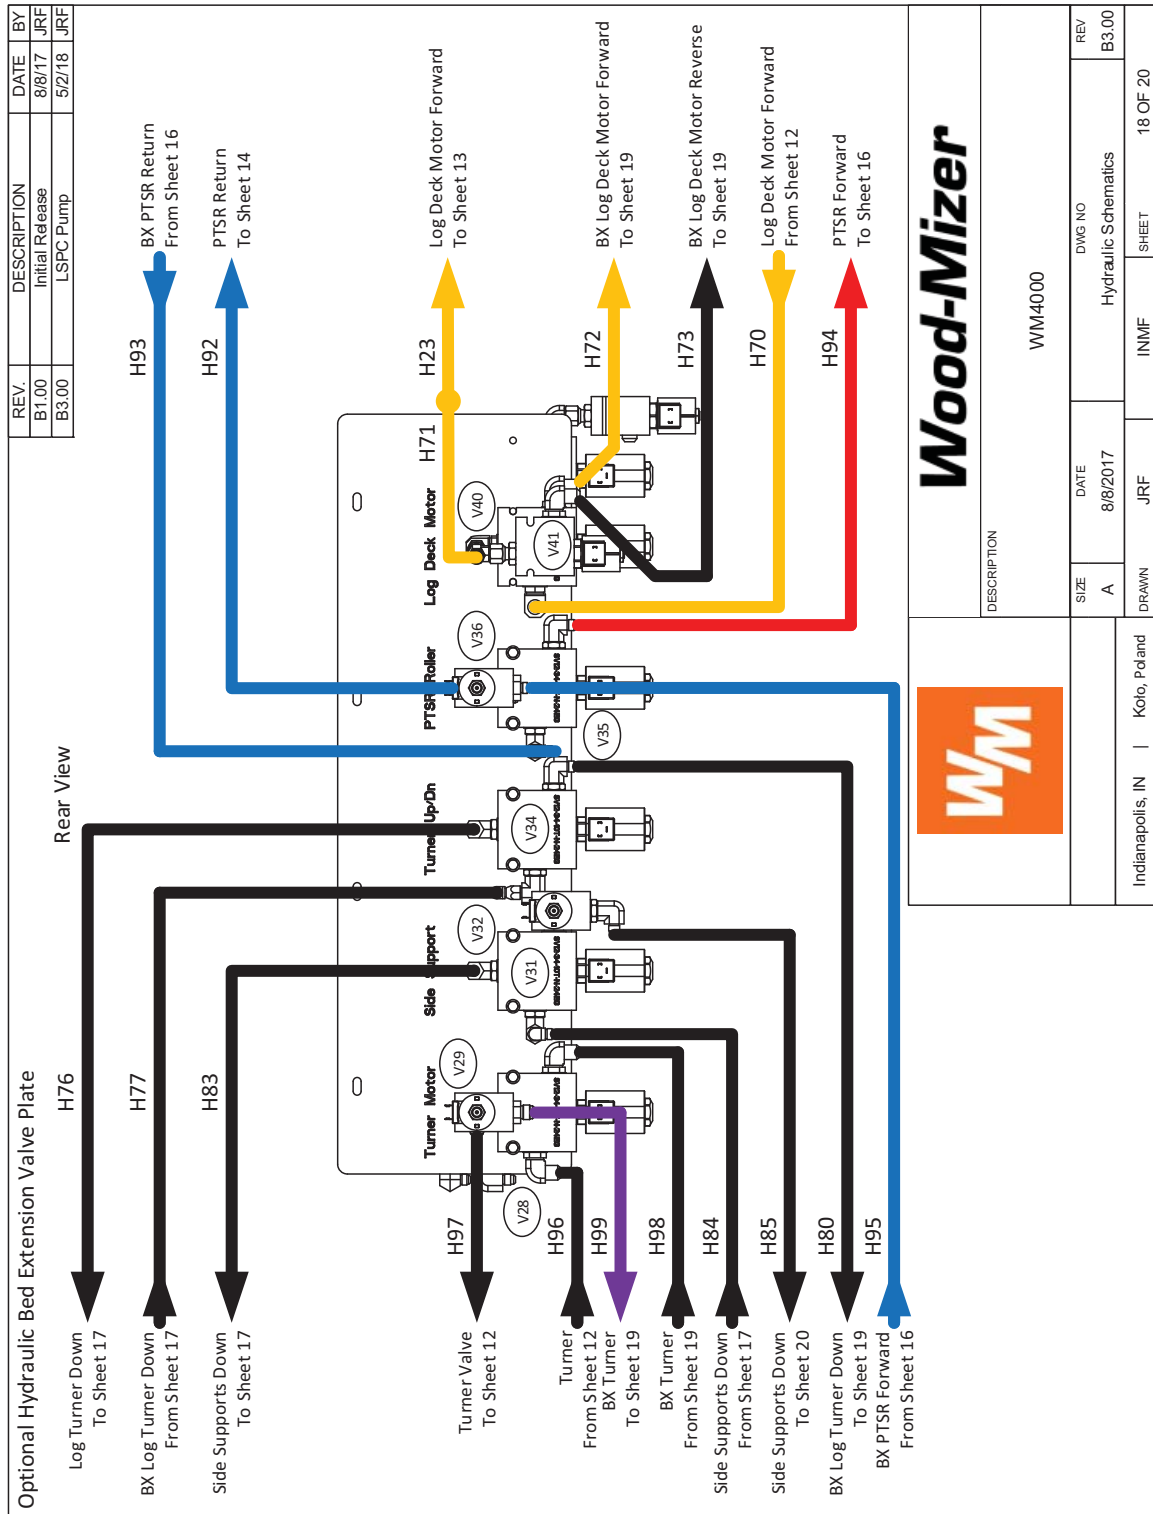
| REV. | DESCRIPTION | DATE | BY |
|---|---|---|---|
| B1.00 | Initial Release | 8/8/17 | JRF |
| B3.00 | LSPC Pump | 5/2/18 | JRF |

Optional Hydraulic Bed Extension Valve Plate

Rear View

H76
H77
H83
H97
H96
H99
H98
H84
H85
H80
H95

Log Turner Down
To Sheet 17

BX Log Turner Down
From Sheet 17

Side Supports Down
To Sheet 17

Turner Valve
To Sheet 12

Turner
From Sheet 12

BX Turner
To Sheet 19

BX Turner
From Sheet 19

Side Supports Down
From Sheet 17

Side Supports Down
To Sheet 20

BX Log Turner Down
To Sheet 19

BX PTSR Forward
From Sheet 16

H93
H92
H23
H72
H73
H70
H94
H71

BX PTSR Return
From Sheet 16

PTSR Return
To Sheet 14

Log Deck Motor Forward
To Sheet 13

BX Log Deck Motor Forward
To Sheet 19

BX Log Deck Motor Reverse
To Sheet 19

Log Deck Motor Forward
From Sheet 12

PTSR Forward
To Sheet 16

Turner Motor
Side Support
Turner Up/Dn
PTSR Roller
Log Deck Motor

V28
V29
V31
V32
V34
V35
V36
V40
V41

WM

Wood-Mizer

Indianapolis, IN | Kolo, Poland

DESCRIPTION
WM4000

| SIZE | DATE | DWG NO | REV |
|---|---|---|---|
| A | 8/8/2017 | Hydraulic Schematics | B3.00 |
| DRAWN | JRF | INMF | SHEET 18 OF 20 |